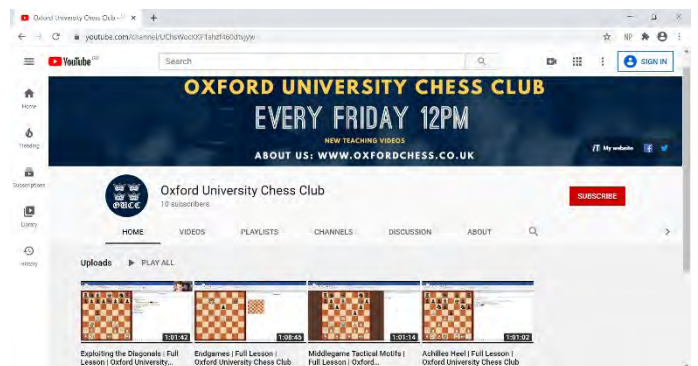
Oxford University Chess Club - Y ×
+
youtube.com/channel/UChsWocXKF1ahzf460dhyyle
YouTube GB
Search
SIGN IN
Home
Trending
Subscriptions
Library
History
OXFORD UNIVERSITY CHESS CLUB
EVERY FRIDAY 12PM
NEW TEACHING VIDEOS
ABOUT US: WWW.OXFORDCHESS.CO.UK
My website
OUCC
Oxford University Chess Club
10 subscribers
SUBSCRIBE
HOME
VIDEOS
PLAYLISTS
CHANNELS
DISCUSSION
ABOUT
Uploads
PLAY ALL
1:01:42
Exploiting the Diagonals | Full Lesson | Oxford University...
1:08:45
Endgames | Full Lesson | Oxford University Chess Club
1:01:14
Middlegame Tactical Motifs | Full Lesson | Oxford...
1:01:02
Achilles Heel | Full Lesson | Oxford University Chess Club